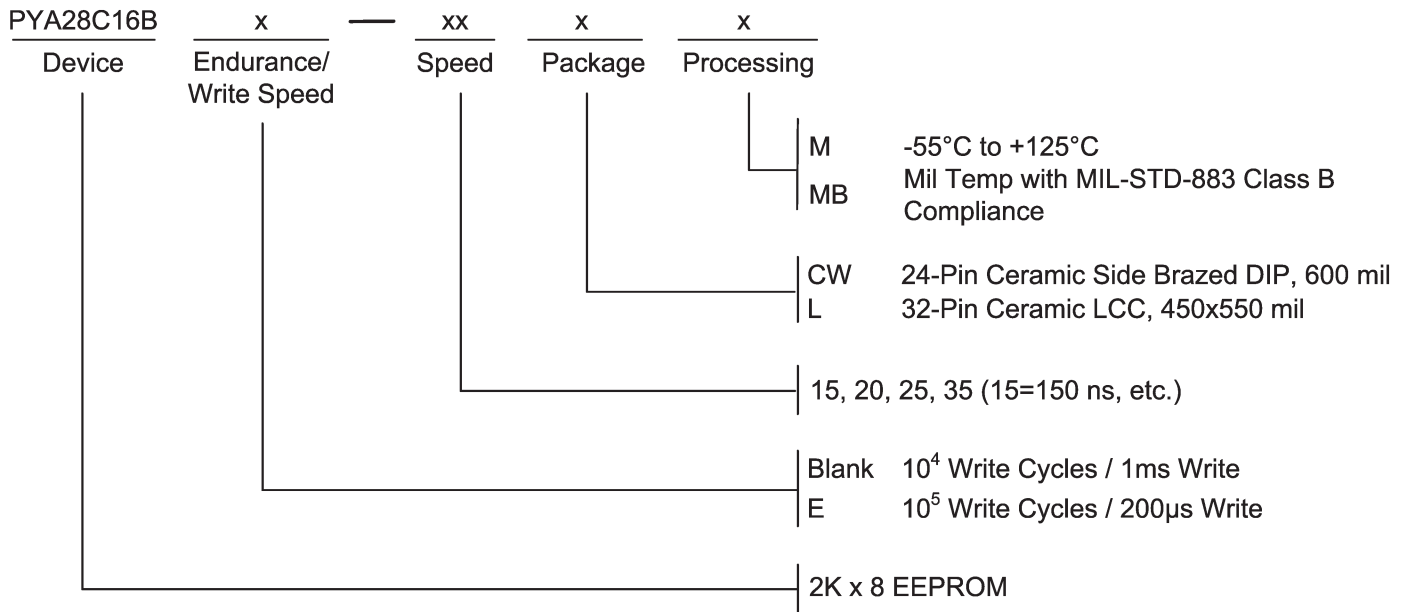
PYA28C16B Device

x Endurance/ Write Speed

— xx Speed

x Package

x Processing

M -55°C to +125°C
MB Mil Temp with MIL-STD-883 Class B Compliance

CW 24-Pin Ceramic Side Brazed DIP, 600 mil
L 32-Pin Ceramic LCC, 450x550 mil

15, 20, 25, 35 (15=150 ns, etc.)

Blank $10^4$ Write Cycles / 1ms Write
E $10^5$ Write Cycles / 200µs Write

2K x 8 EEPROM